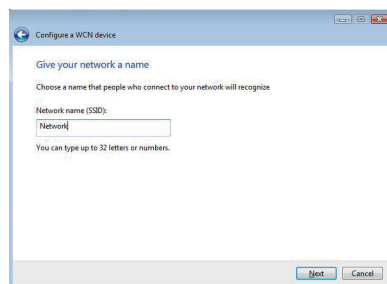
Configure a WCN device

Give your network a name

Choose a name that people who connect to your network will recognize

Network name (SSID):

Network

You can type up to 32 letters or numbers.

Next Cancel